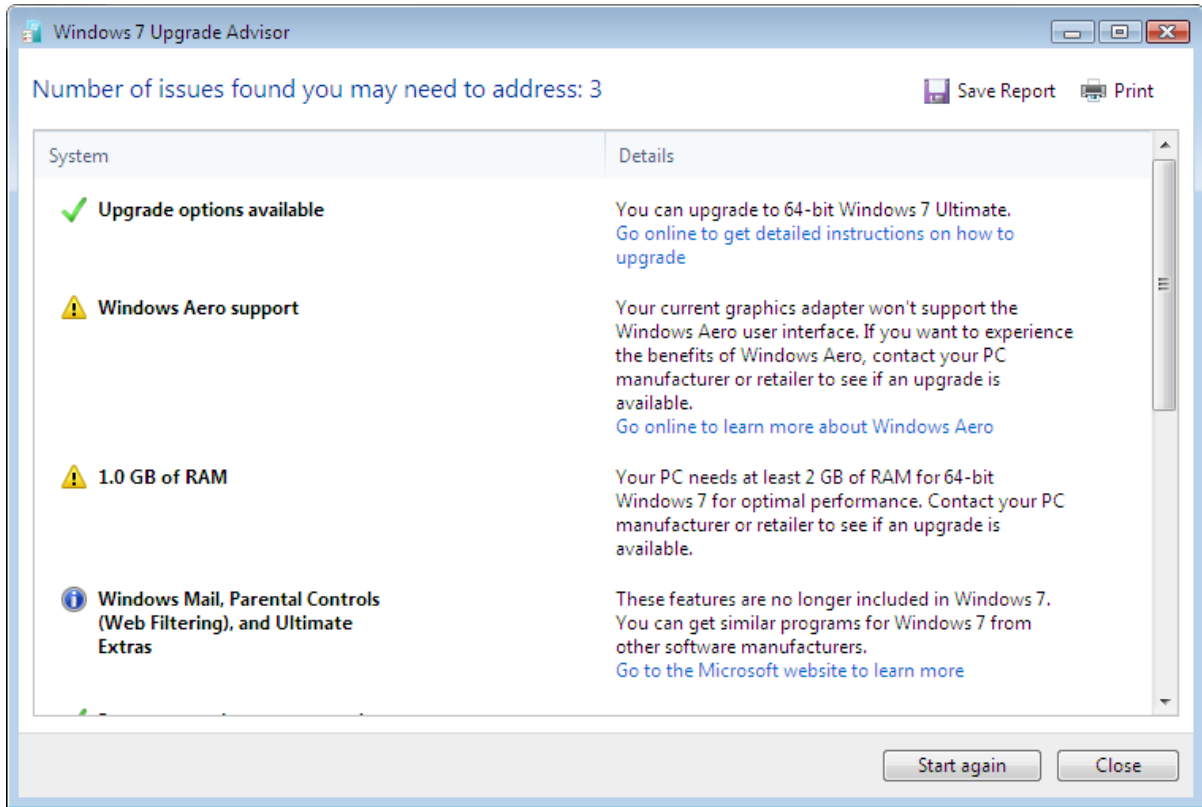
Windows 7 Upgrade Advisor

Number of issues found you may need to address: 3

Save Report Print

| System | Details |
|---|---|
| Upgrade options available | You can upgrade to 64-bit Windows 7 Ultimate. Go online to get detailed instructions on how to upgrade |
| Windows Aero support | Your current graphics adapter won't support the Windows Aero user interface. If you want to experience the benefits of Windows Aero, contact your PC manufacturer or retailer to see if an upgrade is available. Go online to learn more about Windows Aero |
| 1.0 GB of RAM | Your PC needs at least 2 GB of RAM for 64-bit Windows 7 for optimal performance. Contact your PC manufacturer or retailer to see if an upgrade is available. |
| Windows Mail, Parental Controls (Web Filtering), and Ultimate Extras | These features are no longer included in Windows 7. You can get similar programs for Windows 7 from other software manufacturers. Go to the Microsoft website to learn more |
| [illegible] | |

Start again Close